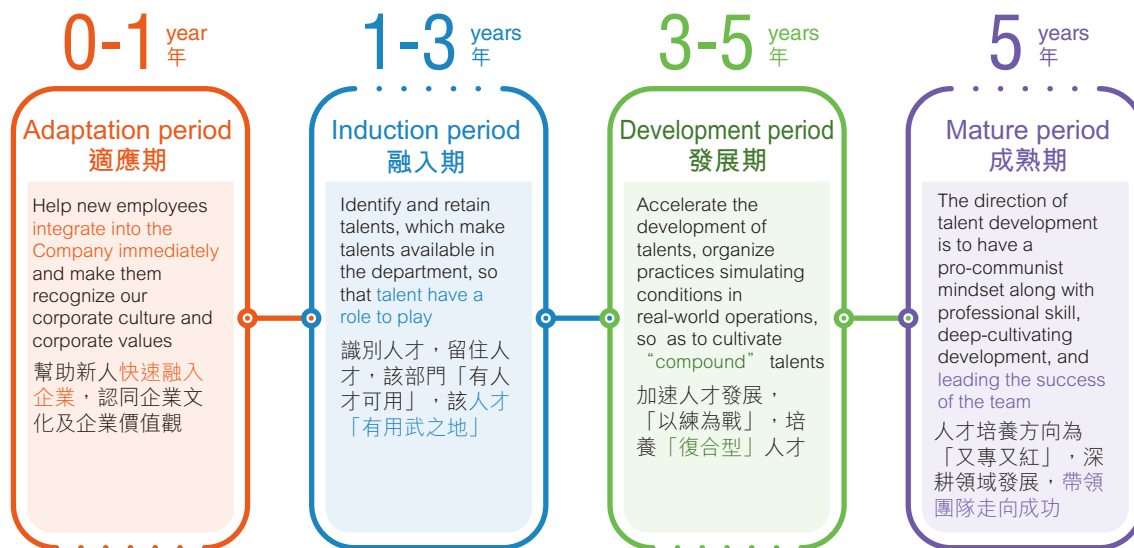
0-1 year 年

Adaptation period
適應期

Help new employees integrate into the Company immediately and make them recognize our corporate culture and corporate values

幫助新人快速融入企業，認同企業文化及企業價值觀

1-3 years 年

Induction period
融入期

Identify and retain talents, which make talents available in the department, so that talent have a role to play

識別人才，留住人才，該部門「有人才可用」，該人才「有用武之地」

3-5 years 年

Development period
發展期

Accelerate the development of talents, organize practices simulating conditions in real-world operations, so as to cultivate "compound" talents

加速人才發展，「以練為戰」，培養「復合型」人才

5 years 年

Mature period
成熟期

The direction of talent development is to have a pro-communist mindset along with professional skill, deep-cultivating development, and leading the success of the team

人才培養方向為「又專又紅」，深耕領域發展，帶領團隊走向成功